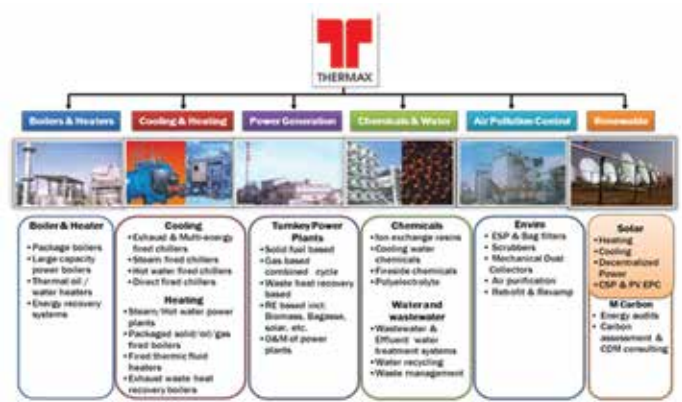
THERMAX

Boilers & Heaters

Cooling & Heating

Power Generation

Chemicals & Water

Air Pollution Control

Renewable

Boiler & Heater
• Package boilers
• Large capacity power boilers
• Thermal oil / water heaters
• Energy recovery systems

Cooling
• Exhaust & Multi-energy fired chillers
• Steam fired chillers
• Hot water fired chillers
• Direct fired chillers

Heating
• Steam/Hot water power plants
• Packaged solid/oil/gas fired boilers
• Fired thermic fluid heaters
• Exhaust waste heat recovery boilers

Turnkey Power Plants
• Solid fuel based
• Gas based combined cycle
• Waste heat recovery based
• RE based incl. Biomass, Bagasse, solar, etc.
• O&M of power plants

Chemicals
• Ion exchange resins
• Cooling water chemicals
• Fireside chemicals
• Polyelectrolyte

Water and wastewater
• Wastewater & Effluent water treatment systems
• Water recycling
• Waste management

Enviro
• ESP & Bag filters
• Scrubbers
• Mechanical Dust Collectors
• Air purification
• Retrofit & Revamp

Solar
• Heating
• Cooling
• Decentralized Power
• CSP & PV EPC

M Carbon
• Energy audits
• Carbon assessment & CDM consulting